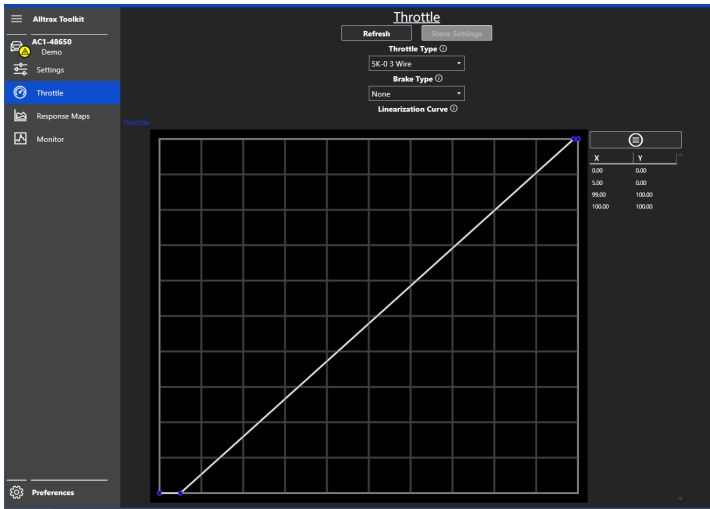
Alltrax Toolkit

AC1-48650
Demo

Settings

Throttle

Response Maps

Monitor

Preferences

Throttle

Refresh

Store Settings

Throttle Type ⓘ

5K-0 3 Wire

Brake Type ⓘ

None

Linearization Curve ⓘ

Throttle

| X | Y |
|---|---|
| 0.00 | 0.00 |
| 5.00 | 0.00 |
| 99.00 | 100.00 |
| 100.00 | 100.00 |